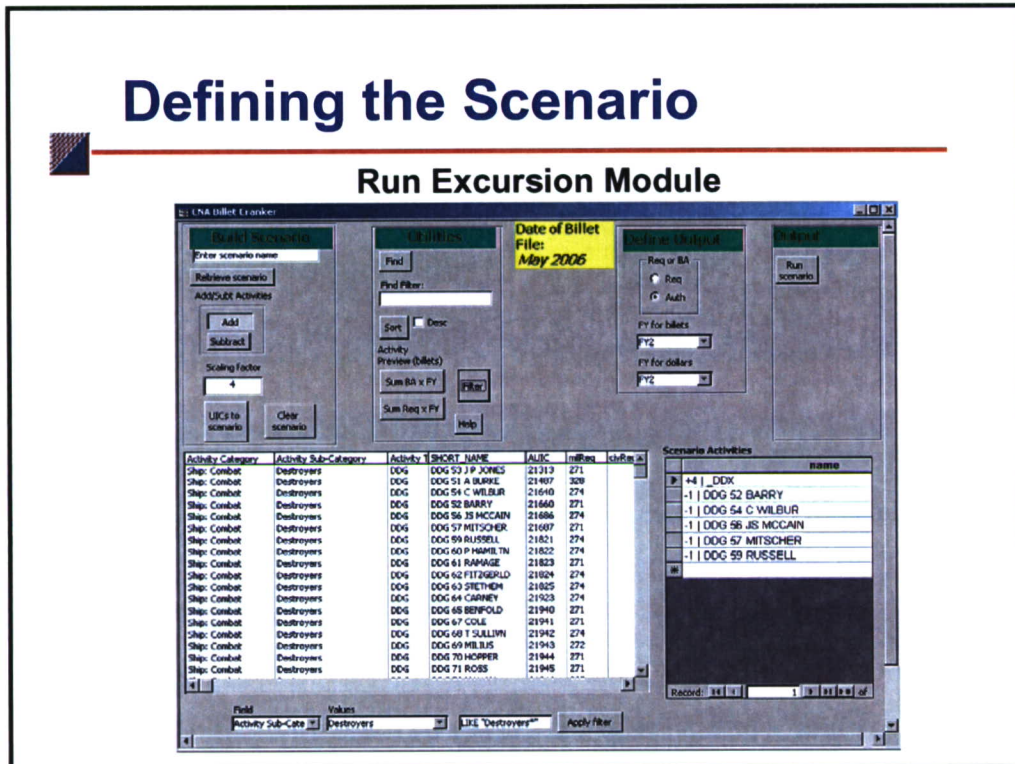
Defining the Scenario

Run Excursion Module

CNA Billet Cranker

Build Scenario

Enter scenario name

Retrieve scenario

Add/Subt Activities

Add

Subtract

Scaling Factor

4

UICs to scenario

Clear scenario

Utilities

Find

Find Filter:

Sort

Desc

Activity Preview (billets)

Sum BA x FY

Sum Req x FY

Filter

Help

Date of Billet File:
May 2006

Define Output

Req or BA

Req

Auth

FY for billets

FY2

FY for dollars

FY2

Output

Run scenario

| Activity Category | Activity Sub-Category | Activity T | SHORT_NAME | AUIC | milReq | civReq |
|---|---|---|---|---|---|---|
| Ship: Combat | Destroyers | DDG | DDG 53 J P JONES | 21313 | 271 | |
| Ship: Combat | Destroyers | DDG | DDG 51 A BURKE | 21407 | 320 | |
| Ship: Combat | Destroyers | DDG | DDG 54 C WILBUR | 21640 | 274 | |
| Ship: Combat | Destroyers | DDG | DDG 52 BARRY | 21660 | 271 | |
| Ship: Combat | Destroyers | DDG | DDG 56 JS MCCAIN | 21686 | 274 | |
| Ship: Combat | Destroyers | DDG | DDG 57 MITSCHER | 21687 | 271 | |
| Ship: Combat | Destroyers | DDG | DDG 59 RUSSELL | 21821 | 274 | |
| Ship: Combat | Destroyers | DDG | DDG 60 P HAMILTN | 21822 | 274 | |
| Ship: Combat | Destroyers | DDG | DDG 61 RAMAGE | 21823 | 271 | |
| Ship: Combat | Destroyers | DDG | DDG 62 FITZGERLD | 21824 | 274 | |
| Ship: Combat | Destroyers | DDG | DDG 63 STETHEM | 21825 | 274 | |
| Ship: Combat | Destroyers | DDG | DDG 64 CARNEY | 21923 | 274 | |
| Ship: Combat | Destroyers | DDG | DDG 65 BENFOLD | 21940 | 271 | |
| Ship: Combat | Destroyers | DDG | DDG 67 COLE | 21941 | 271 | |
| Ship: Combat | Destroyers | DDG | DDG 68 T SULLIVN | 21942 | 274 | |
| Ship: Combat | Destroyers | DDG | DDG 69 MILIUS | 21943 | 272 | |
| Ship: Combat | Destroyers | DDG | DDG 70 HOPPER | 21944 | 271 | |
| Ship: Combat | Destroyers | DDG | DDG 71 ROSS | 21945 | 271 | |

Scenario Activities

| name |
|---|
| +4 \| _DDX |
| -1 \| DDG 52 BARRY |
| -1 \| DDG 54 C WILBUR |
| -1 \| DDG 56 JS MCCAIN |
| -1 \| DDG 57 MITSCHER |
| -1 \| DDG 59 RUSSELL |

Record: 1 of

Field
Activity Sub-Cate

Values
Destroyers

LIKE "Destroyers*"

Apply filter